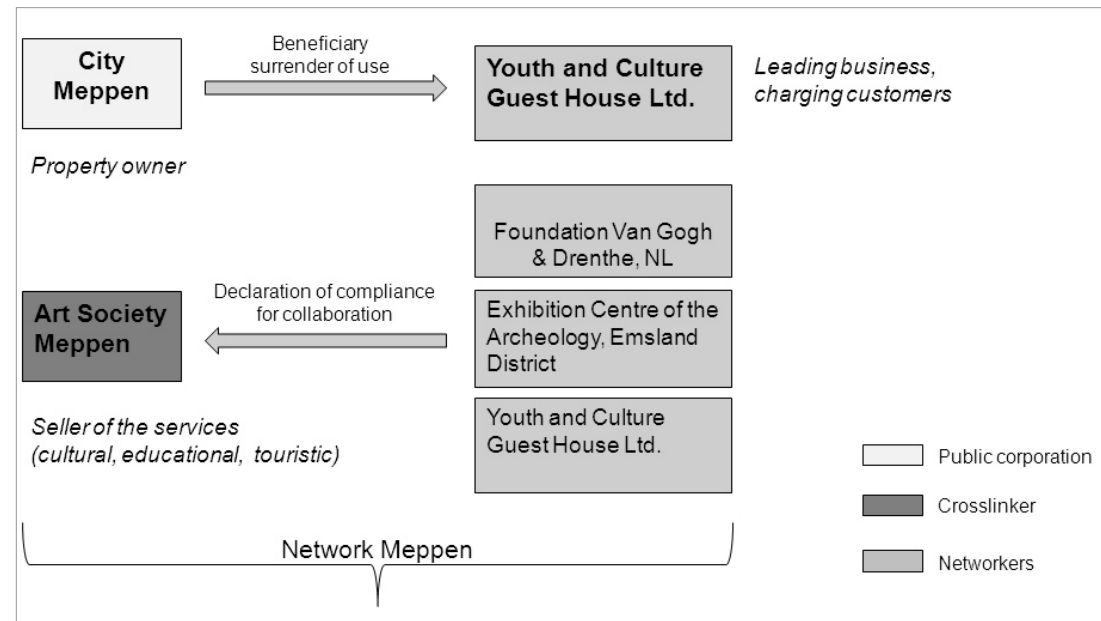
City Meppen

Beneficiary surrender of use

Youth and Culture Guest House Ltd.

Leading business, charging customers

Property owner

Foundation Van Gogh & Drenthe, NL

Declaration of compliance for collaboration

Art Society Meppen

Exhibition Centre of the Archeology, Emsland District

Youth and Culture Guest House Ltd.

Seller of the services (cultural, educational, touristic)

Public corporation

Crosslinker

Networkers

Network Meppen